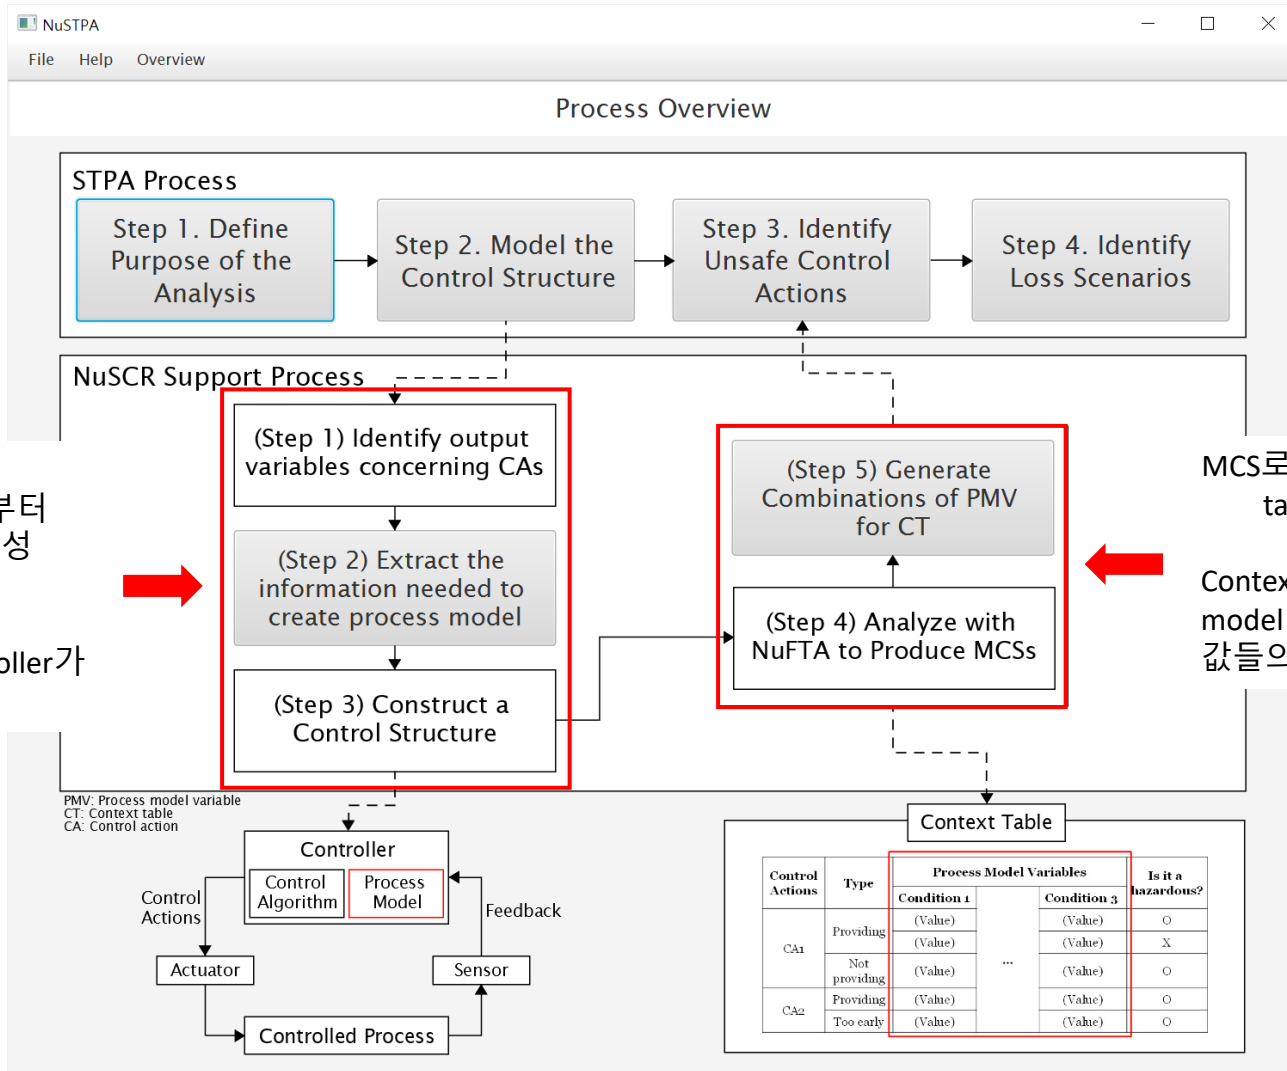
NuSTPA

File Help Overview

Process Overview

STPA Process

Step 1. Define Purpose of the Analysis

Step 2. Model the Control Structure

Step 3. Identify Unsafe Control Actions

Step 4. Identify Loss Scenarios

NuSCR Support Process

(Step 1) Identify output variables concerning CAs

(Step 2) Extract the information needed to create process model

(Step 3) Construct a Control Structure

(Step 5) Generate Combinations of PMV for CT

(Step 4) Analyze with NuFTA to Produce MCSs

부터
성

oller가

MCS로
ta

Contex
model
값들으

PMV: Process model variable
CT: Context table
CA: Control action

Controller

Control Algorithm

Process Model

Control Actions

Feedback

Actuator

Sensor

Controlled Process

Context Table

| Control Actions | Type | Process Model Variables: Condition 1 | ... | Process Model Variables: Condition 3 | Is it a hazardous? |
|---|---|---|---|---|---|
| CA1 | Providing | (Value) | ... | (Value) | O |
| | | (Value) | | (Value) | X |
| | Not providing | (Value) | | (Value) | O |
| CA2 | Providing | (Value) | | (Value) | O |
| | Too early | (Value) | | (Value) | O |